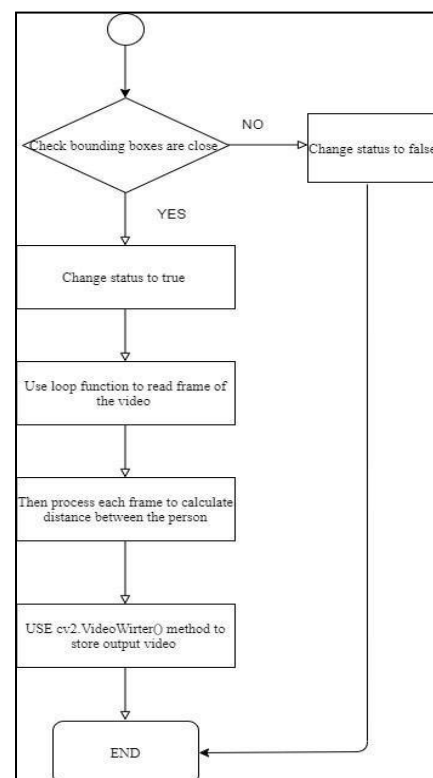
Check bounding boxes are close

NO

Change status to false

YES

Change status to true

Use loop function to read frame of the video

Then process each frame to calculate distance between the person

USE cv2.VideoWirter() method to store output video

END